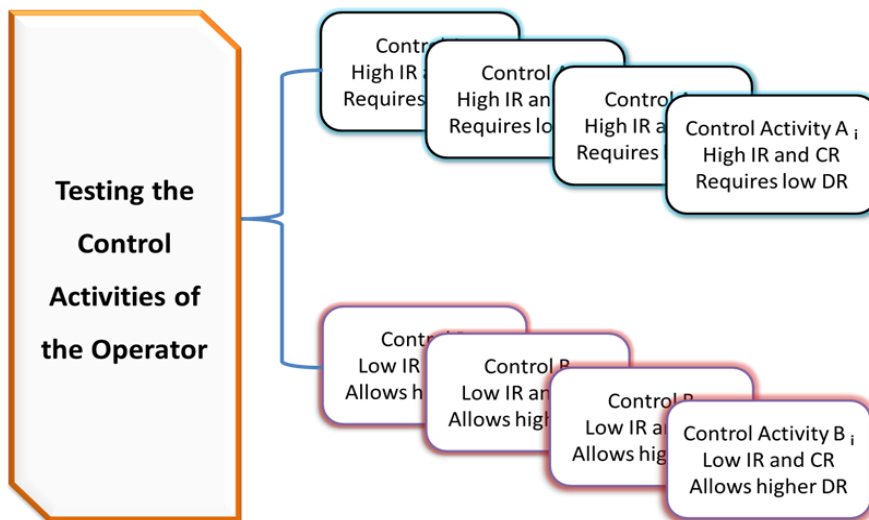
Testing the Control Activities of the Operator

Control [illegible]
High IR a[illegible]
Requires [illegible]

Control A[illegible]
High IR an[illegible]
Requires lo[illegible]

Control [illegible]
High IR a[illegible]
Requires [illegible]

Control Activity A $_i$
High IR and CR
Requires low DR

Contr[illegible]
Low IR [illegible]
Allows h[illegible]

Control B
Low IR an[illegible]
Allows high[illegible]

Control B
Low IR a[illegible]
Allows hig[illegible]

Control Activity B $_i$
Low IR and CR
Allows higher DR